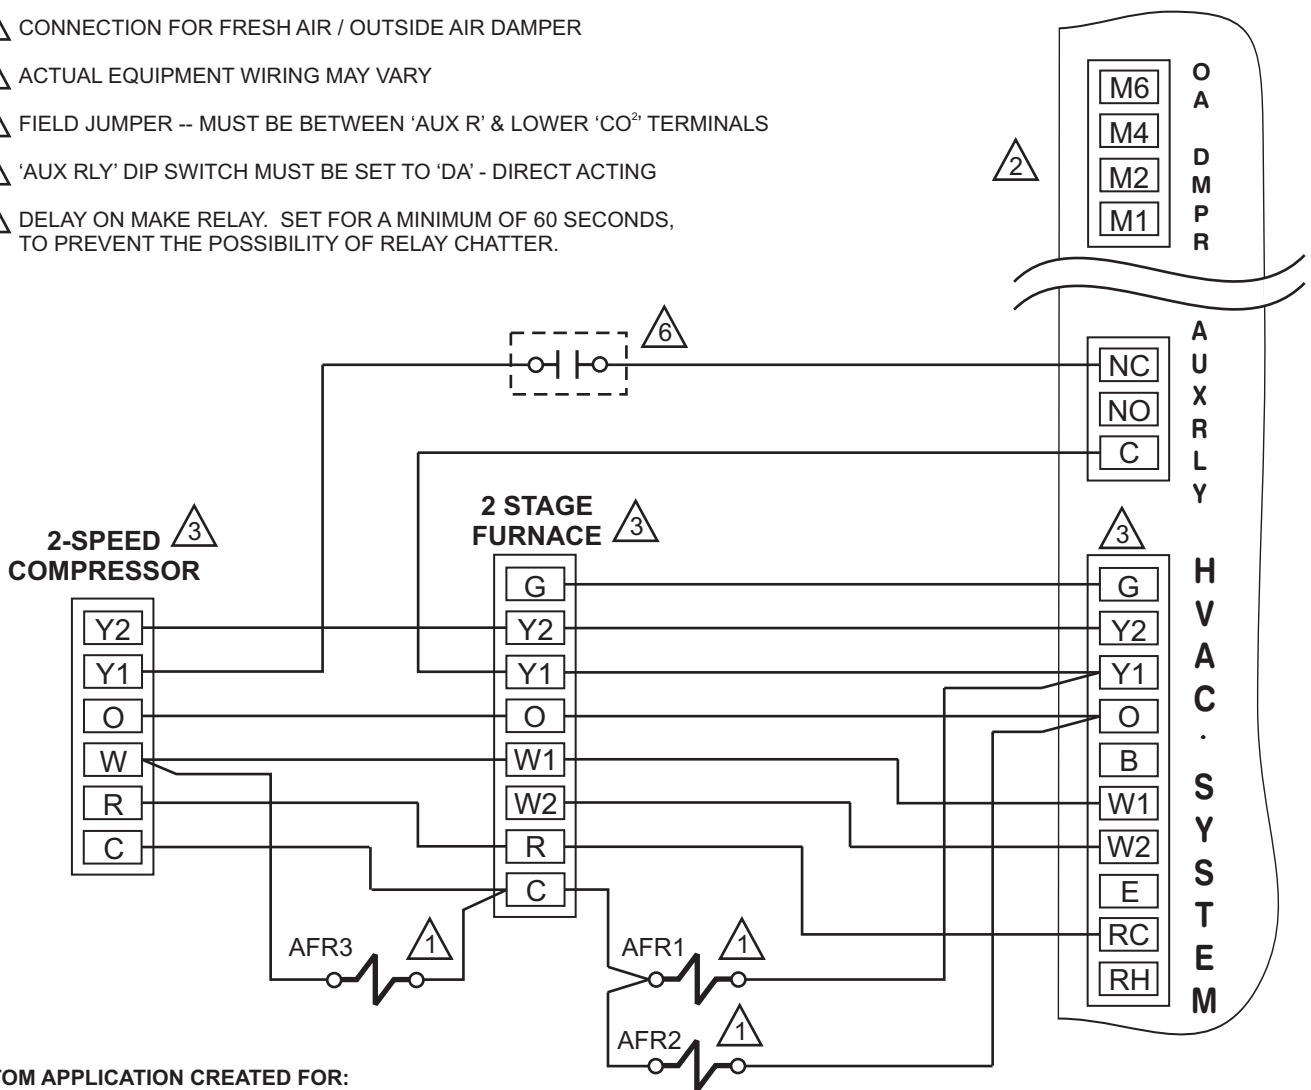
CONNECTION FOR FRESH AIR / OUTSIDE AIR DAMPER

ACTUAL EQUIPMENT WIRING MAY VARY

FIELD JUMPER -- MUST BE BETWEEN 'AUX R' & LOWER 'CO$^2$' TERMINALS

'AUX RLY' DIP SWITCH MUST BE SET TO 'DA' - DIRECT ACTING

DELAY ON MAKE RELAY. SET FOR A MINIMUM OF 60 SECONDS, TO PREVENT THE POSSIBILITY OF RELAY CHATTER.

M6
M4
M2
M1
O A D M P R
2

6

NC
NO
C
A U X R L Y

2-SPEED 3
COMPRESSOR
Y2
Y1
O
W
R
C

2 STAGE
FURNACE 3
G
Y2
Y1
O
W1
W2
R
C

3
G
Y2
Y1
O
B
W1
W2
E
RC
RH
H V A C · S Y S T E M

AFR3 1
AFR1 1
AFR2 1

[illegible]TOM APPLICATION CREATED FOR: